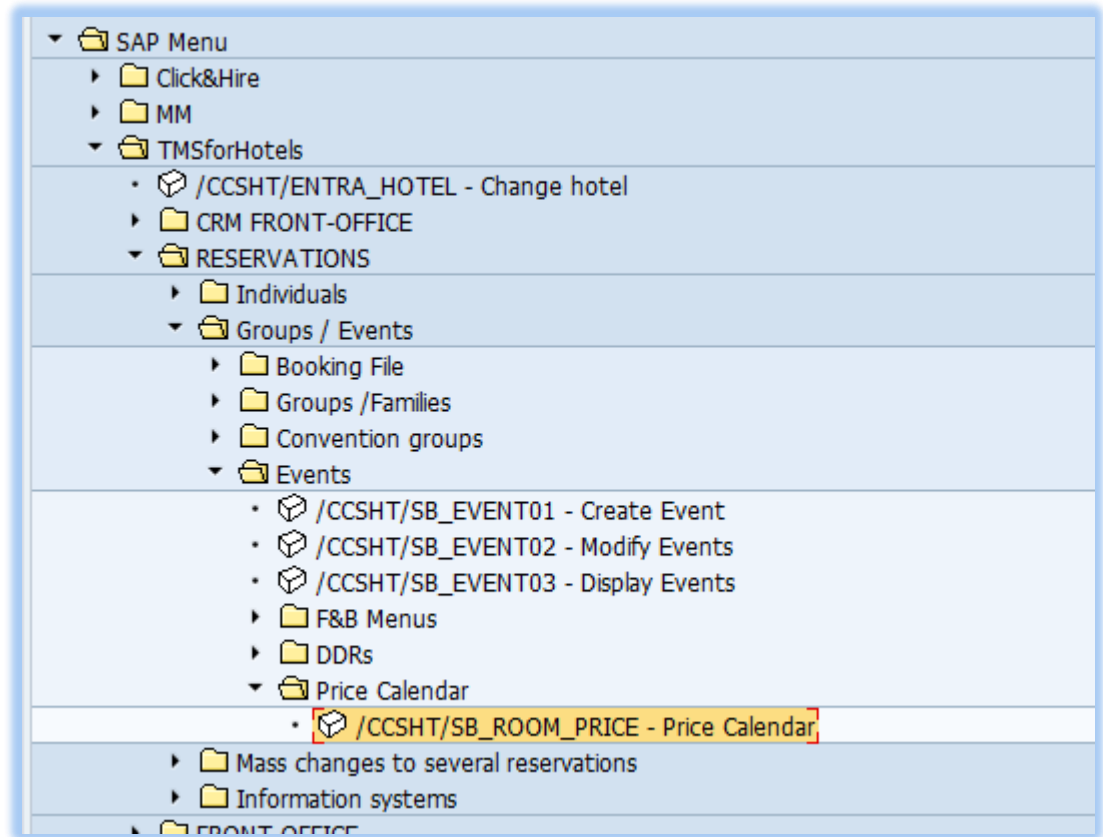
SAP Menu
Click&Hire
MM
TMSforHotels
/CCSHT/ENTRA_HOTEL - Change hotel
CRM FRONT-OFFICE
RESERVATIONS
Individuals
Groups / Events
Booking File
Groups /Families
Convention groups
Events
/CCSHT/SB_EVENT01 - Create Event
/CCSHT/SB_EVENT02 - Modify Events
/CCSHT/SB_EVENT03 - Display Events
F&B Menus
DDRs
Price Calendar
/CCSHT/SB_ROOM_PRICE - Price Calendar
Mass changes to several reservations
Information systems
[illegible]